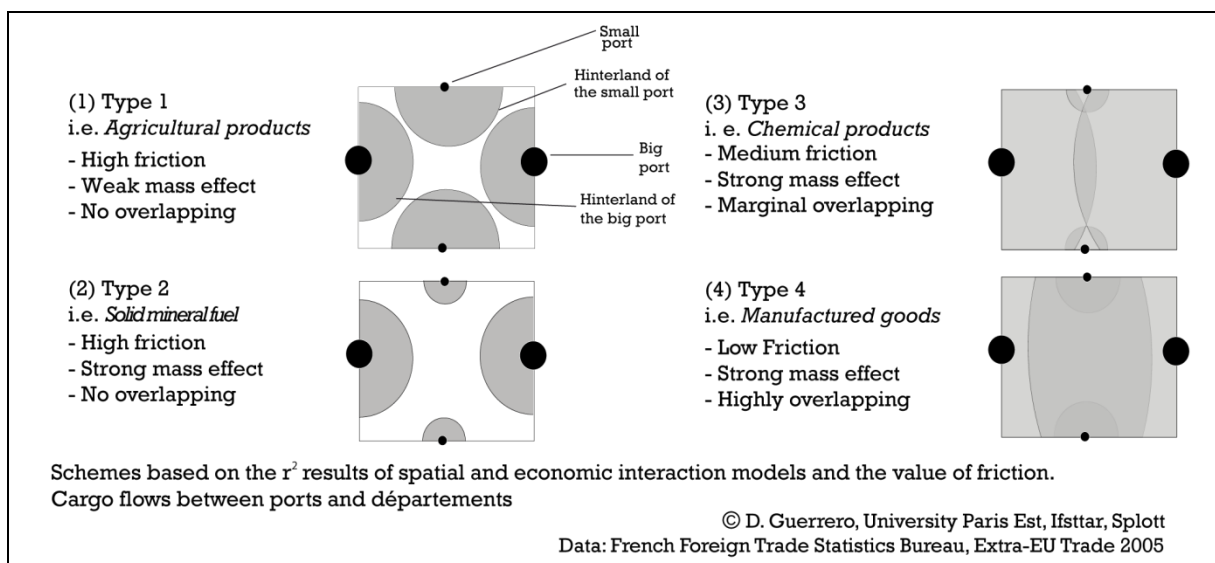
Small port

Hinterland of the small port

Big port

Hinterland of the big port

(1) Type 1
i.e. *Agricultural products*
- High friction
- Weak mass effect
- No overlapping

(2) Type 2
i.e. *Solid mineral fuel*
- High friction
- Strong mass effect
- No overlapping

(3) Type 3
i. e. *Chemical products*
- Medium friction
- Strong mass effect
- Marginal overlapping

(4) Type 4
i.e. *Manufactured goods*
- Low Friction
- Strong mass effect
- Highly overlapping

Schemes based on the $r^2$ results of spatial and economic interaction models and the value of friction.
Cargo flows between ports and départements

© D. Guerrero, University Paris Est, Ifsttar, Splott
Data: French Foreign Trade Statistics Bureau, Extra-EU Trade 2005